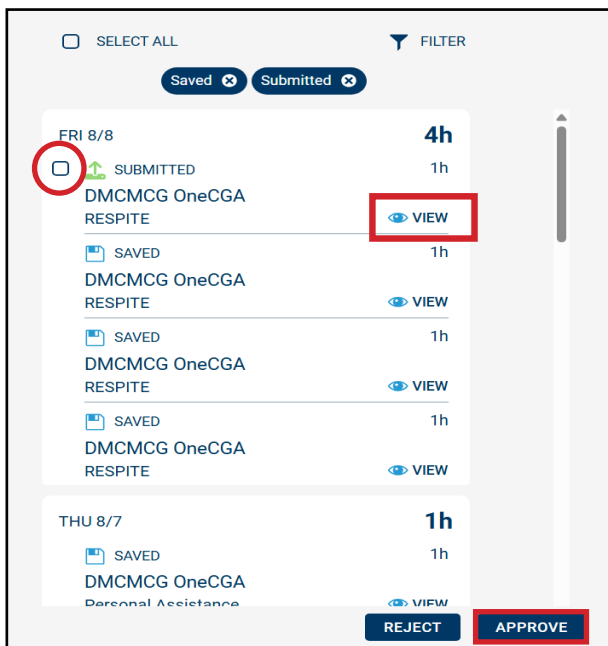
SELECT ALL

FILTER

Saved

Submitted

FRI 8/8

4h

SUBMITTED

1h

DMCMCG OneCGA

RESPITE

VIEW

SAVED

1h

DMCMCG OneCGA

RESPITE

VIEW

SAVED

1h

DMCMCG OneCGA

RESPITE

VIEW

SAVED

1h

DMCMCG OneCGA

RESPITE

VIEW

THU 8/7

1h

SAVED

1h

DMCMCG OneCGA

Personal Assistance

VIEW

REJECT

APPROVE